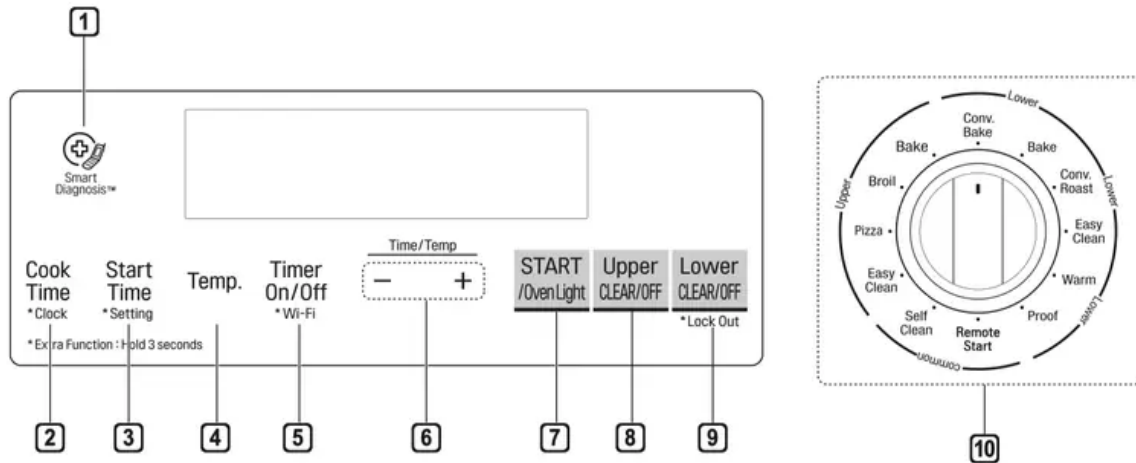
1

Smart Diagnosis™

Cook Time
*Clock

Start Time
*Setting

Temp.

Timer On/Off
*Wi-Fi

Time/Temp
– +

START
/Oven Light

Upper
CLEAR/OFF

Lower
CLEAR/OFF
*Lock Out

*Extra Function : Hold 3 seconds

2 3 4 5 6 7 8 9

Lower
Conv. Bake
Bake
Bake
Conv. Roast
Lower
Easy Clean
Warm
Lower
Proof
Remote Start
common
Self Clean
Easy Clean
Pizza
Broil
Upper

10